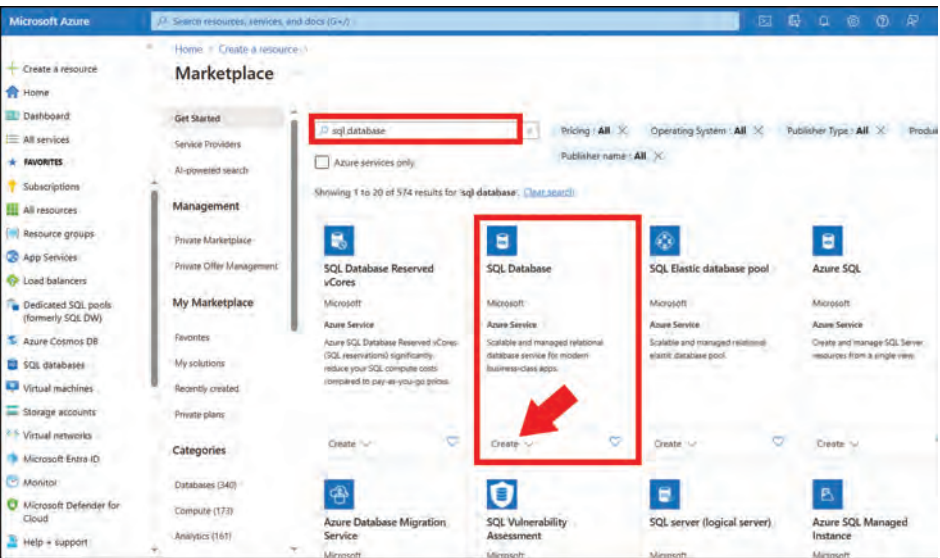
Microsoft Azure
Search resources, services, and docs (G+/)

Create a resource
Home
Dashboard
All services
FAVORITES
Subscriptions
All resources
Resource groups
App Services
Load balancers
Dedicated SQL pools (formerly SQL DW)
Azure Cosmos DB
SQL databases
Virtual machines
Storage accounts
Virtual networks
Microsoft Entra ID
Monitor
Microsoft Defender for Cloud
Help + support

Home > Create a resource >
Marketplace

Get Started
Service Providers
AI-powered search
Management
Private Marketplace
Private Offer Management
My Marketplace
Favorites
My solutions
Recently created
Private plans
Categories
Databases (340)
Compute (173)
Analytics (161)

sql database
Azure services only
Pricing : All
Operating System : All
Publisher Type : All
Produ
Publisher name : All

Showing 1 to 20 of 574 results for 'sql database'. Clear search

SQL Database Reserved vCores
Microsoft
Azure Service
Azure SQL Database Reserved vCores (SQL reservations) significantly reduce your SQL compute costs compared to pay-as-you-go prices.
Create

SQL Database
Microsoft
Azure Service
Scalable and managed relational database service for modern business-class apps.
Create

SQL Elastic database pool
Microsoft
Azure Service
Scalable and managed relational elastic database pool.
Create

Azure SQL
Microsoft
Azure Service
Create and manage SQL Server resources from a single view.
Create

Azure Database Migration Service
Microsoft

SQL Vulnerability Assessment
Microsoft

SQL server (logical server)
Microsoft

Azure SQL Managed Instance
Microsoft